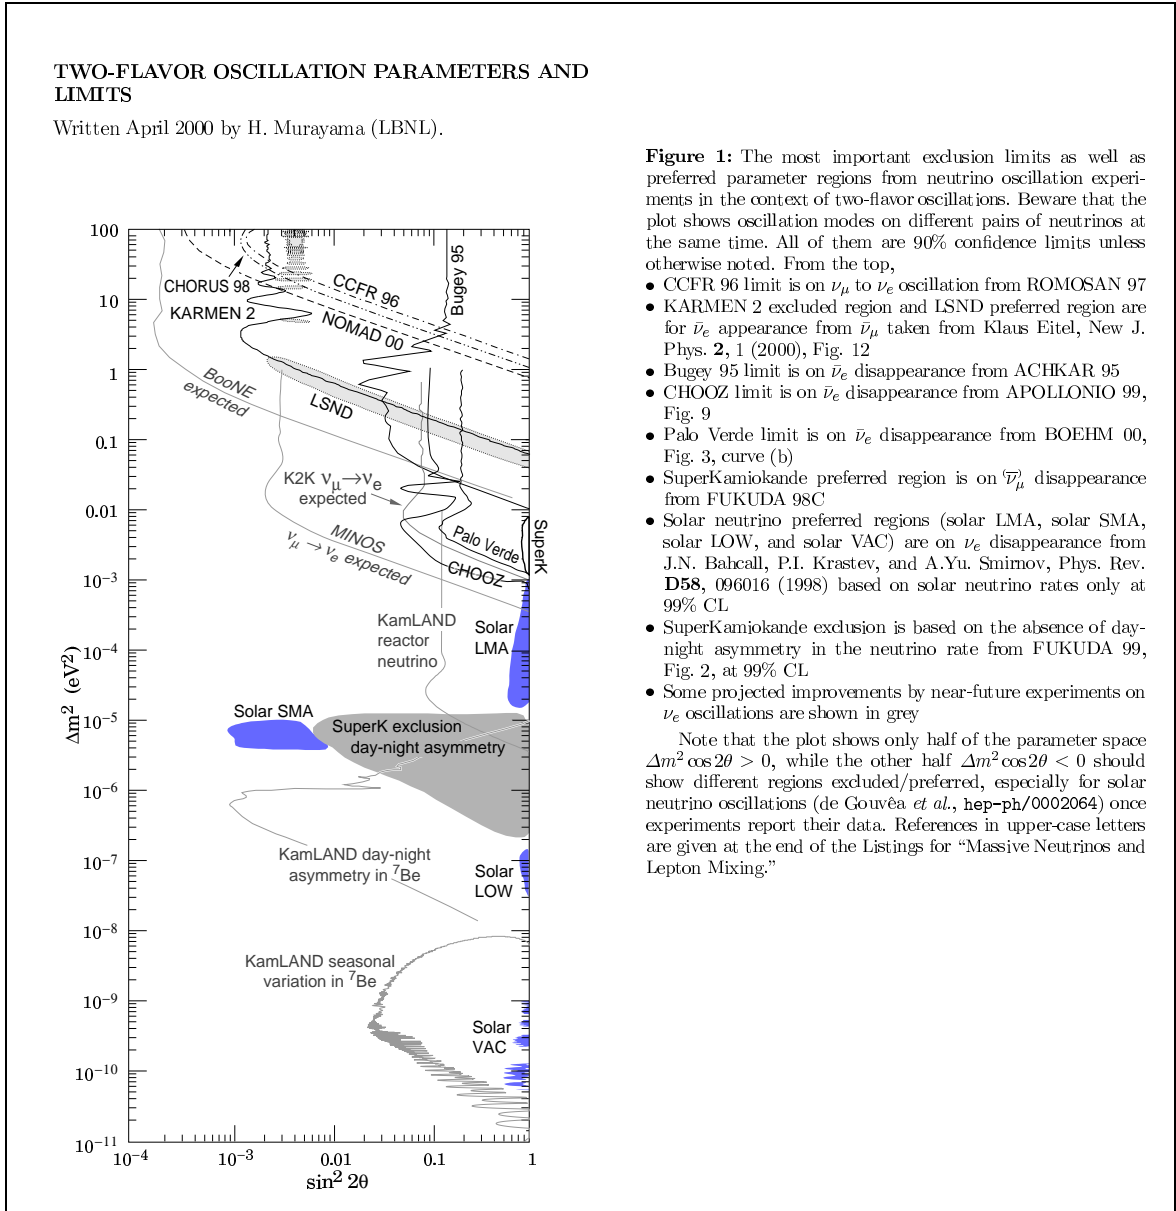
TWO-FLAVOR OSCILLATION PARAMETERS AND LIMITS

Written April 2000 by H. Murayama (LBNL).

100
10
1
0.1
0.01
$10^{-3}$
$10^{-4}$
$10^{-5}$
$10^{-6}$
$10^{-7}$
$10^{-8}$
$10^{-9}$
$10^{-10}$
$10^{-11}$
$\Delta m^2$ (eV$^2$)

CHORUS 98
CCFR 96
KARMEN 2
NOMAD 00
Bugey 95
BooNE expected
LSND
K2K $\nu_\mu \rightarrow \nu_e$ expected
MINOS $\nu_\mu \rightarrow \nu_e$ expected
Palo Verde
CHOOZ
SuperK
KamLAND reactor neutrino
Solar LMA
Solar SMA
SuperK exclusion day-night asymmetry
KamLAND day-night asymmetry in $^7$Be
Solar LOW
KamLAND seasonal variation in $^7$Be
Solar VAC

$10^{-4}$
$10^{-3}$
0.01
0.1
1
$\sin^2 2\theta$

**Figure 1:** The most important exclusion limits as well as preferred parameter regions from neutrino oscillation experiments in the context of two-flavor oscillations. Beware that the plot shows oscillation modes on different pairs of neutrinos at the same time. All of them are 90% confidence limits unless otherwise noted. From the top,
• CCFR 96 limit is on $\nu_\mu$ to $\nu_e$ oscillation from ROMOSAN 97
• KARMEN 2 excluded region and LSND preferred region are for $\bar{\nu}_e$ appearance from $\bar{\nu}_\mu$ taken from Klaus Eitel, New J. Phys. **2**, 1 (2000), Fig. 12
• Bugey 95 limit is on $\bar{\nu}_e$ disappearance from ACHKAR 95
• CHOOZ limit is on $\bar{\nu}_e$ disappearance from APOLLONIO 99, Fig. 9
• Palo Verde limit is on $\bar{\nu}_e$ disappearance from BOEHM 00, Fig. 3, curve (b)
• SuperKamiokande preferred region is on $\overset{(-)}{\nu}_\mu$ disappearance from FUKUDA 98C
• Solar neutrino preferred regions (solar LMA, solar SMA, solar LOW, and solar VAC) are on $\nu_e$ disappearance from J.N. Bahcall, P.I. Krastev, and A.Yu. Smirnov, Phys. Rev. **D58**, 096016 (1998) based on solar neutrino rates only at 99% CL
• SuperKamiokande exclusion is based on the absence of day-night asymmetry in the neutrino rate from FUKUDA 99, Fig. 2, at 99% CL
• Some projected improvements by near-future experiments on $\nu_e$ oscillations are shown in grey

Note that the plot shows only half of the parameter space $\Delta m^2 \cos 2\theta > 0$, while the other half $\Delta m^2 \cos 2\theta < 0$ should show different regions excluded/preferred, especially for solar neutrino oscillations (de Gouvêa *et al.*, hep-ph/0002064) once experiments report their data. References in upper-case letters are given at the end of the Listings for "Massive Neutrinos and Lepton Mixing."